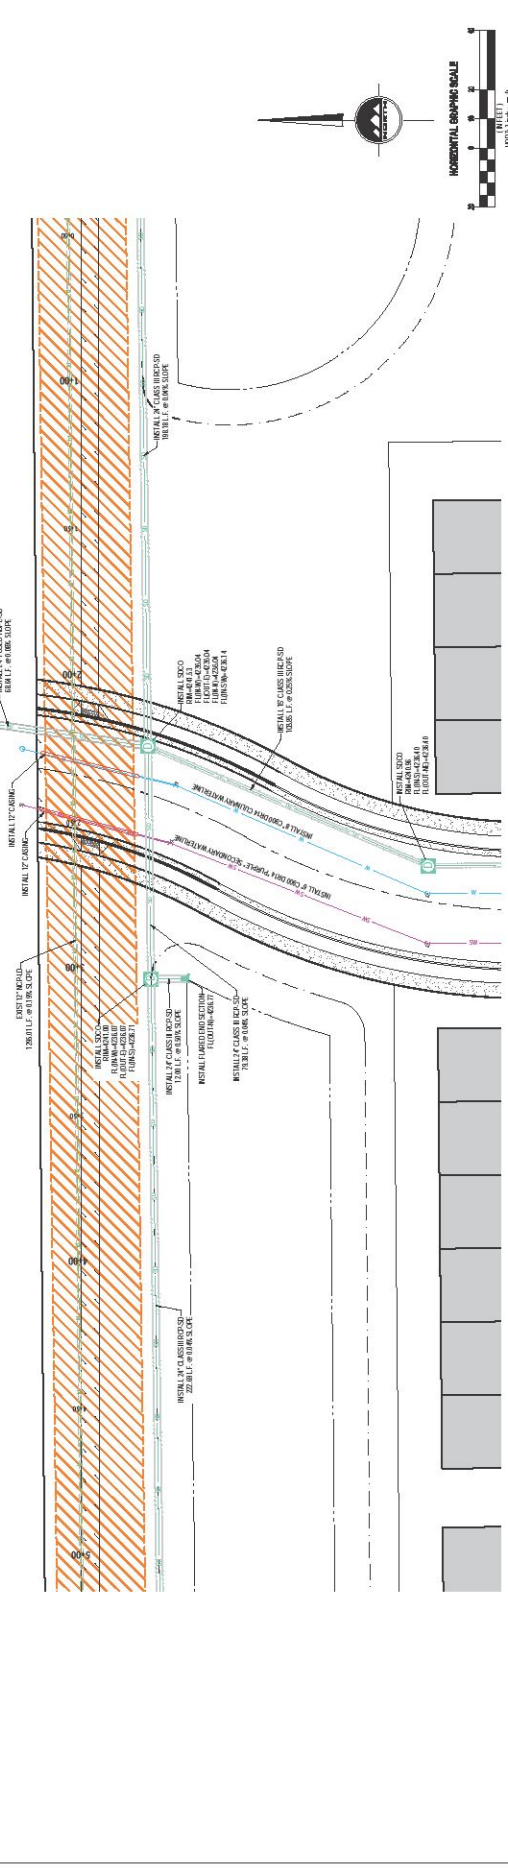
NORTH

HORIZONTAL GRAPHIC SCALE

( IN FEET )

INSTALL 24" CLASS III RCP-SD
191.18 L.F. @ 0.40% SLOPE

INSTALL SDCO
RIM=4241.33
FL(IN-N)=4236.24
FL(OUT-E)=4236.04
FL(IN-W)=4236.04
FL(IN-SW)=4236.14

INSTALL 18" CLASS III RCP-SD
103.85 L.F. @ 0.26% SLOPE

INSTALL 8" C900 DR14 CULINARY WATERLINE

INSTALL 6" C900 DR14 "PURPLE" SECONDARY WATERLINE

INSTALL SDCO
RIM=4241.96
FL(IN-S)=4236.40
FL(OUT-NE)=4236.40

INSTALL 12" CASING

INSTALL 12" CASING

EXIST 12" NCP-UD
1295.01 L.F. @ 0.19% SLOPE

INSTALL SDCO
RIM=4241.00
FL(IN-N)=4236.07
FL(OUT-E)=4236.07
FL(IN-S)=4236.71

INSTALL 24" CLASS III RCP-SD
12.00 L.F. @ 0.50% SLOPE

INSTALL FLARED END SECTION
FL(OUT-N)=4236.77

INSTALL 24" CLASS III RCP-SD
79.30 L.F. @ 0.40% SLOPE

INSTALL 24" CLASS III RCP-SD
222.00 L.F. @ 0.40% SLOPE

68.84 L.F. @ 0.00% SLOPE

1+00

2+00

3+00

4+00

5+00